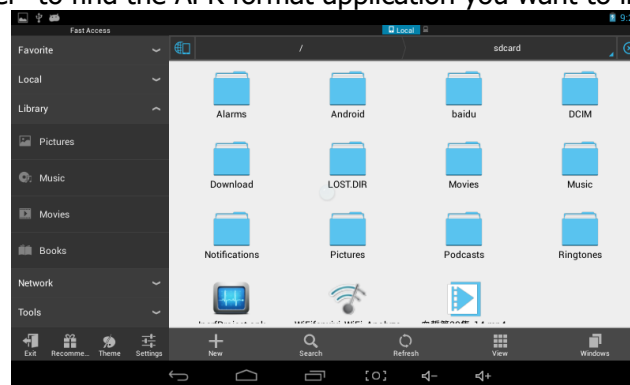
r to find the APK format application you want to i

Fast Access

Local

9:

Favorite

Local

Library

Pictures

Music

Movies

Books

Network

Tools

/

sdcard

Alarms

Android

baidu

DCIM

Download

LOST.DIR

Movies

Music

Notifications

Pictures

Podcasts

Ringtones

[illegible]

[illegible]

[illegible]

Exit

Recomme...

Theme

Settings

New

Search

Refresh

View

Windows